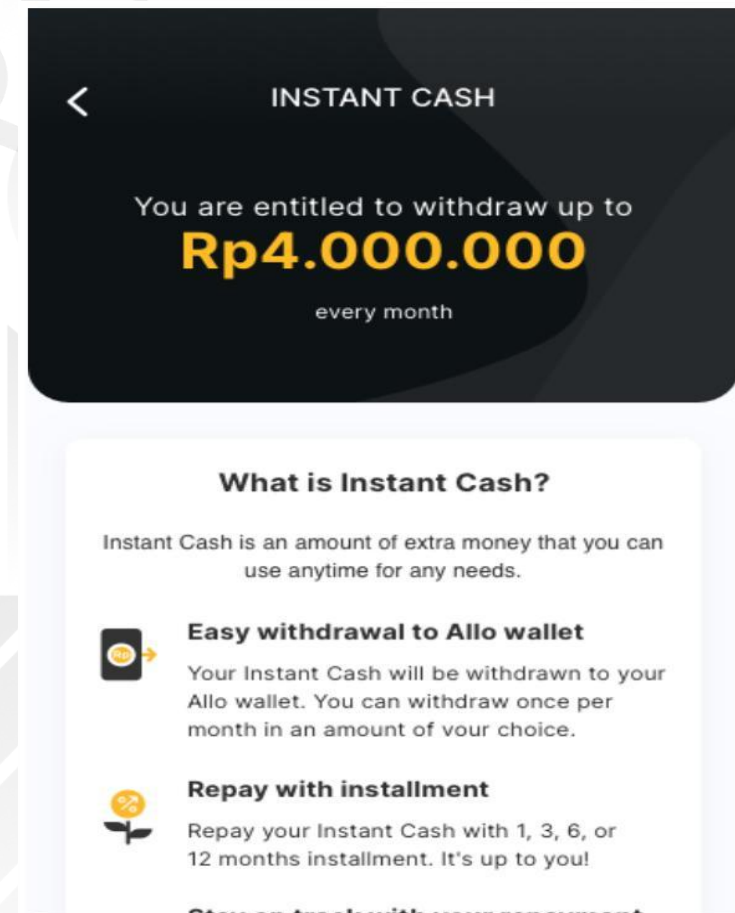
INSTANT CASH

You are entitled to withdraw up to
Rp4.000.000
every month

What is Instant Cash?

Instant Cash is an amount of extra money that you can use anytime for any needs.

Rp

Easy withdrawal to Allo wallet

Your Instant Cash will be withdrawn to your Allo wallet. You can withdraw once per month in an amount of your choice.

Repay with installment

Repay your Instant Cash with 1, 3, 6, or 12 months installment. It's up to you!

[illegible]